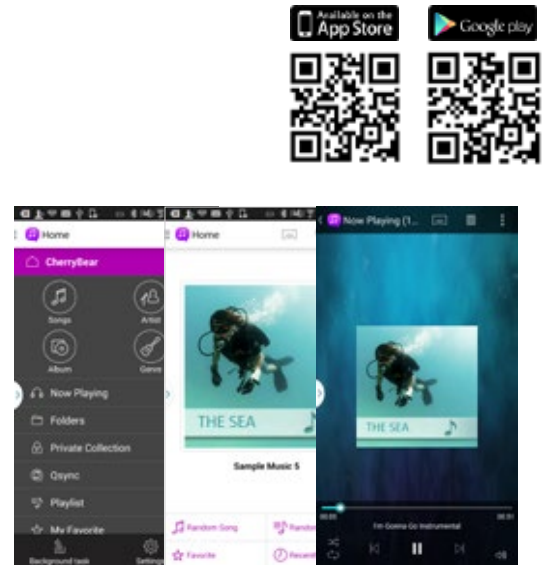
Available on the App Store

Google play

Home

CherryBear

Songs

Artist

Album

Genre

Now Playing

Folders

Private Collection

Qsync

Playlist

My Favorite

Background task

Settings

Home

THE SEA

Sample Music 5

Random Song

Random

Favorite

Recent

Now Playing (1...

THE SEA

I'm Gonna Go Instrumental